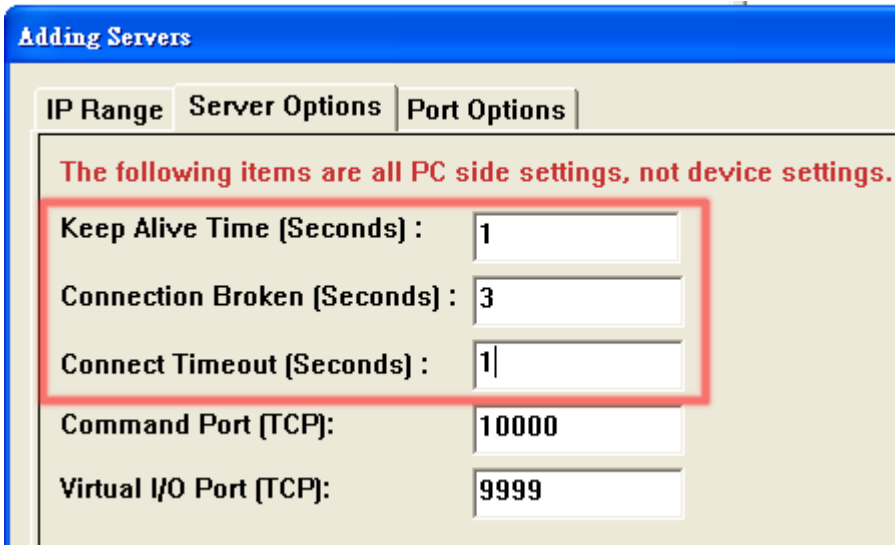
Adding Servers

IP Range | Server Options | Port Options

The following items are all PC side settings, not device settings.

Keep Alive Time (Seconds) : 1

Connection Broken (Seconds) : 3

Connect Timeout (Seconds) : 1

Command Port (TCP): 10000

Virtual I/O Port (TCP): 9999